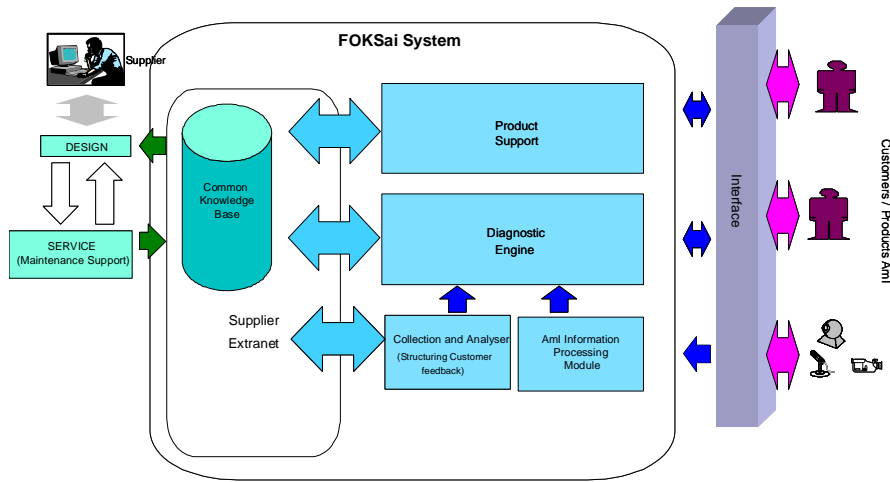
Supplier

DESIGN

SERVICE
(Maintenance Support)

FOKSai System

Common Knowledge Base

Supplier Extranet

Product Support

Diagnostic Engine

Collection and Analyser
(Structuring Customer feedback)

AmI Information Processing Module

Interface

Customers / Products AmI